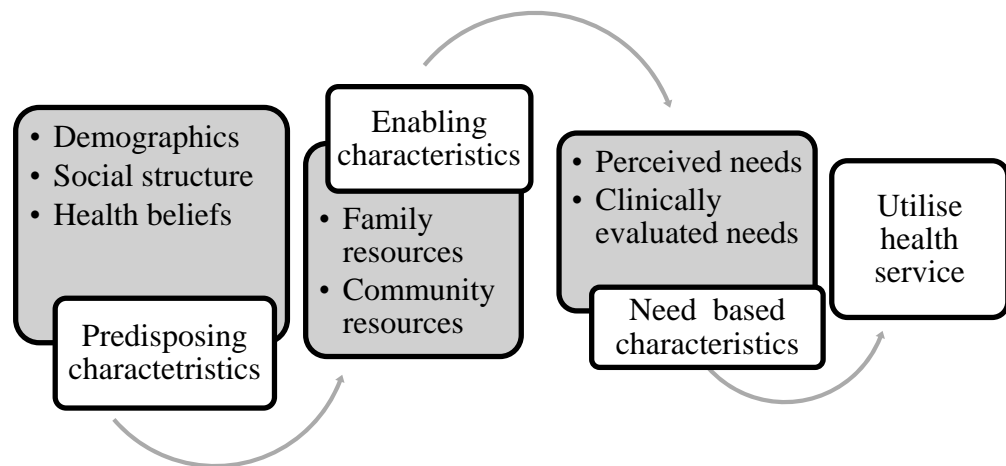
• Demographics
• Social structure
• Health beliefs

Predisposing charactetristics

Enabling characteristics

• Family resources
• Community resources

• Perceived needs
• Clinically evaluated needs

Need based characteristics

Utilise health service